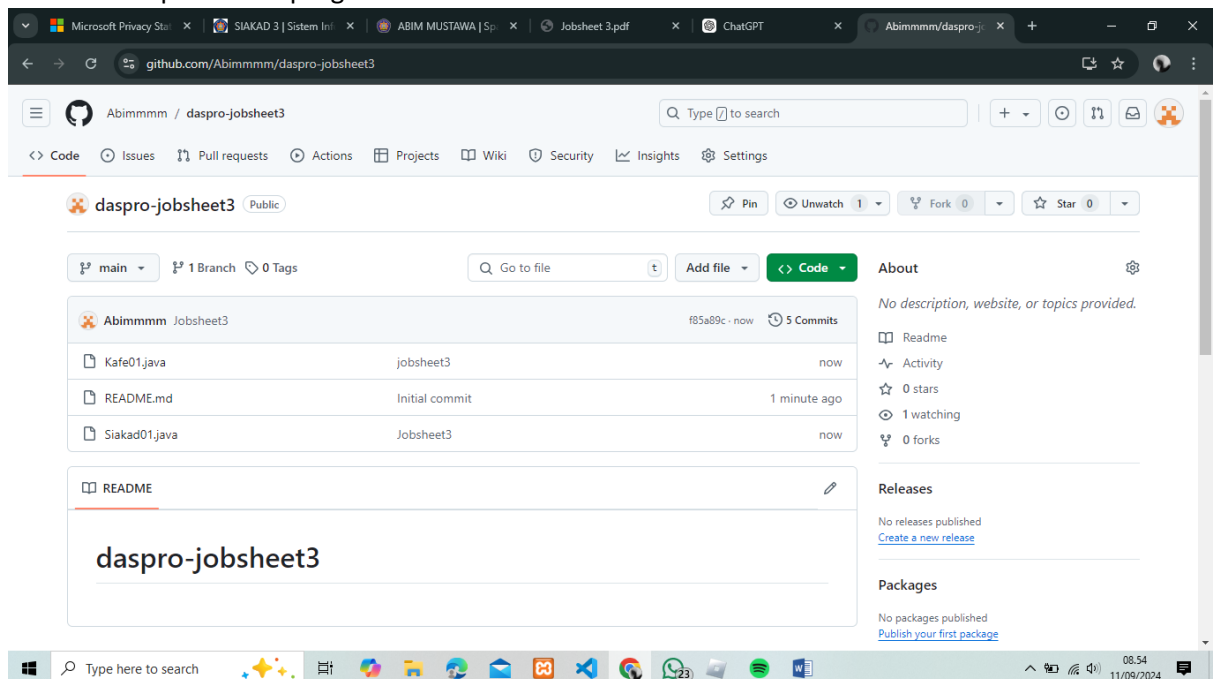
Microsoft Privacy Stat
SIAKAD 3 | Sistem Inf
ABIM MUSTAWA | Sp
Jobsheet 3.pdf
ChatGPT
Abimmmm/daspro-jo

github.com/Abimmmm/daspro-jobsheet3

Abimmmm / daspro-jobsheet3

Type / to search

Code
Issues
Pull requests
Actions
Projects
Wiki
Security
Insights
Settings

daspro-jobsheet3 Public

Pin
Unwatch 1
Fork 0
Star 0

main
1 Branch
0 Tags
Go to file
t
Add file
Code

Abimmmm Jobsheet3
f85a89c · now
5 Commits

| | | |
|---|---|---|
| Kafe01.java | jobsheet3 | now |
| README.md | Initial commit | 1 minute ago |
| Siakad01.java | Jobsheet3 | now |

README

daspro-jobsheet3

About

No description, website, or topics provided.

Readme
Activity
0 stars
1 watching
0 forks

Releases

No releases published
Create a new release

Packages

No packages published
Publish your first package

Type here to search

23

08.54
11/09/2024